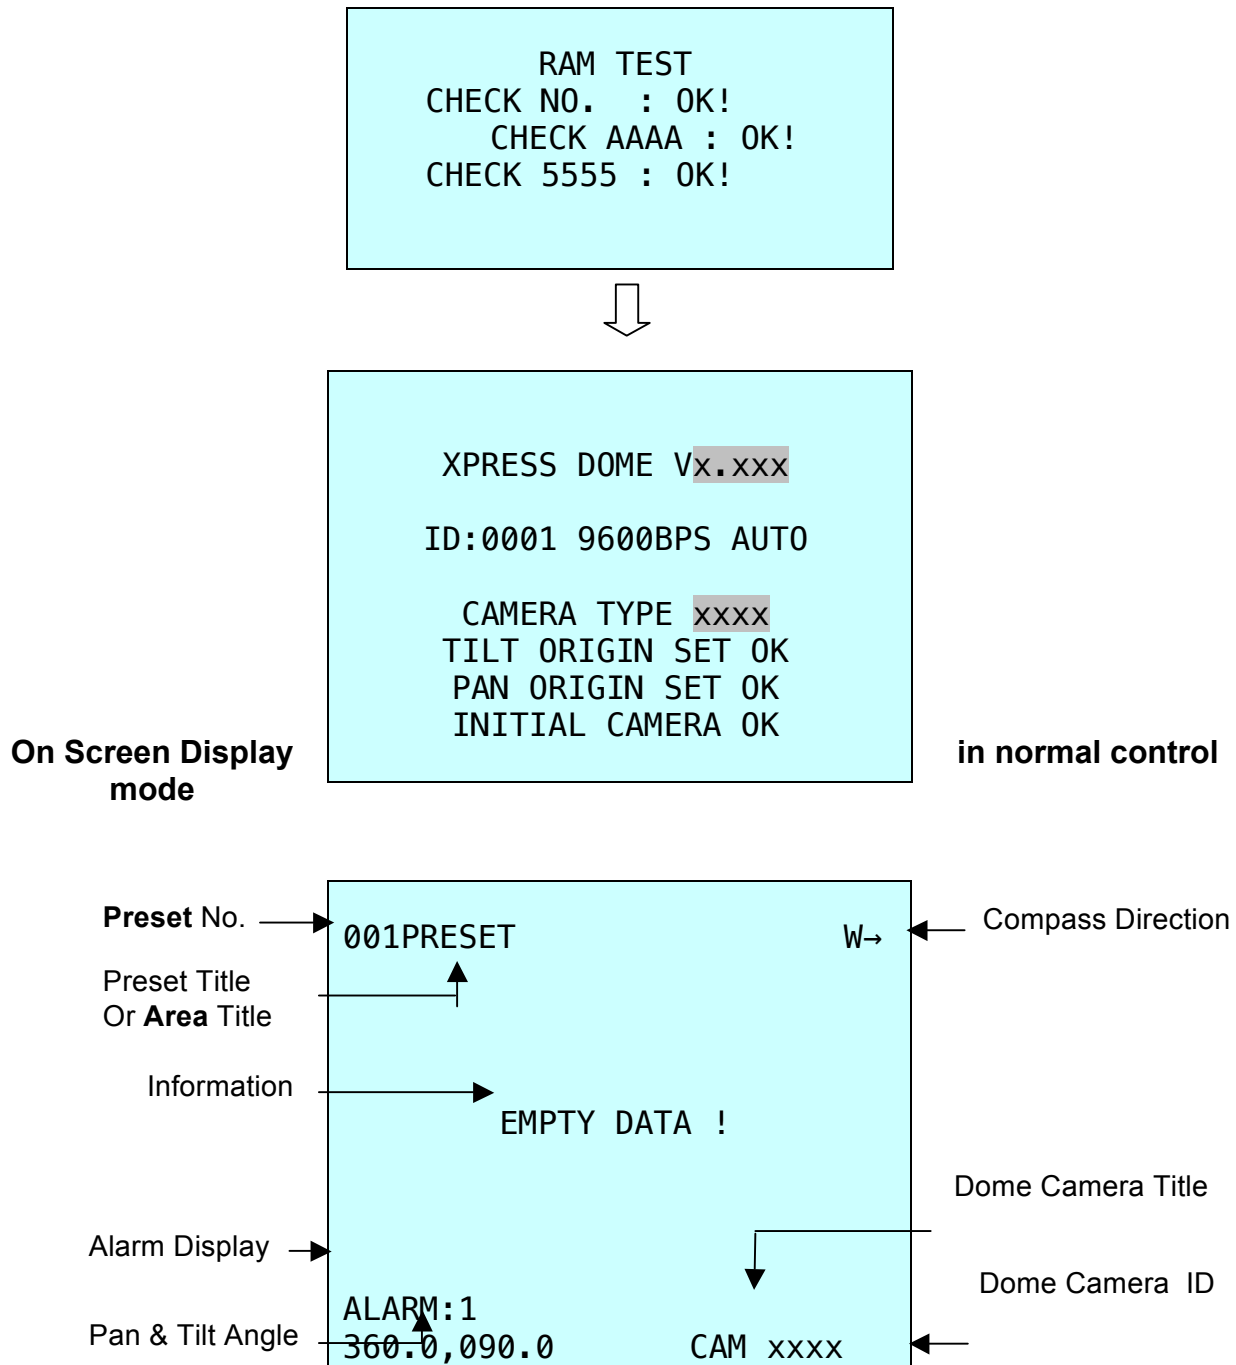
RAM TEST
CHECK NO. : OK!
CHECK AAAA : OK!
CHECK 5555 : OK!

XPRESS DOME Vx.xxx

ID:0001 9600BPS AUTO

CAMERA TYPE xxxx
TILT ORIGIN SET OK
PAN ORIGIN SET OK
INITIAL CAMERA OK

On Screen Display mode in normal control

Preset No.

001PRESET

W→

Compass Direction

Preset Title
Or Area Title

Information

EMPTY DATA !

Dome Camera Title

Alarm Display

Dome Camera ID

ALARM:1

Pan & Tilt Angle

360.0,090.0

CAM xxxx